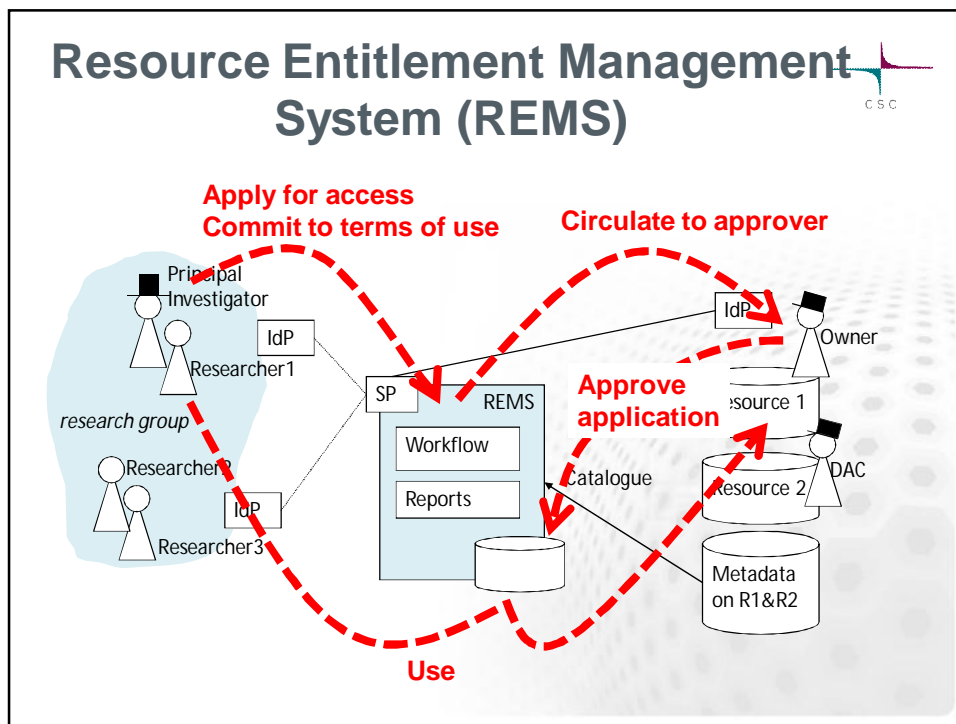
Resource Entitlement Management System (REMS)

CSC

Apply for access
Commit to terms of use

Circulate to approver

Principal Investigator

IdP

Researcher1

research group

Researcher2

IdP

Researcher3

SP

REMS

Workflow

Reports

Catalogue

IdP

Owner

Approve application

Resource 1

DAC

Resource 2

Metadata on R1&R2

Use